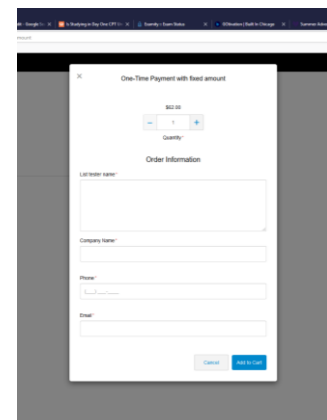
ch - Google S ✕ | Is Studying in Day One CPT S ✕ | Examity » Exam Status ✕ | XSNovation | Built In Chicago ✕ | Summer Admi

mount

×

One-Time Payment with fixed amount

$62.00

- 1 +

Quantity*

Order Information

List tester name*

Company Name*

Phone*

(___) ___-____

Email*

Cancel

Add to Cart